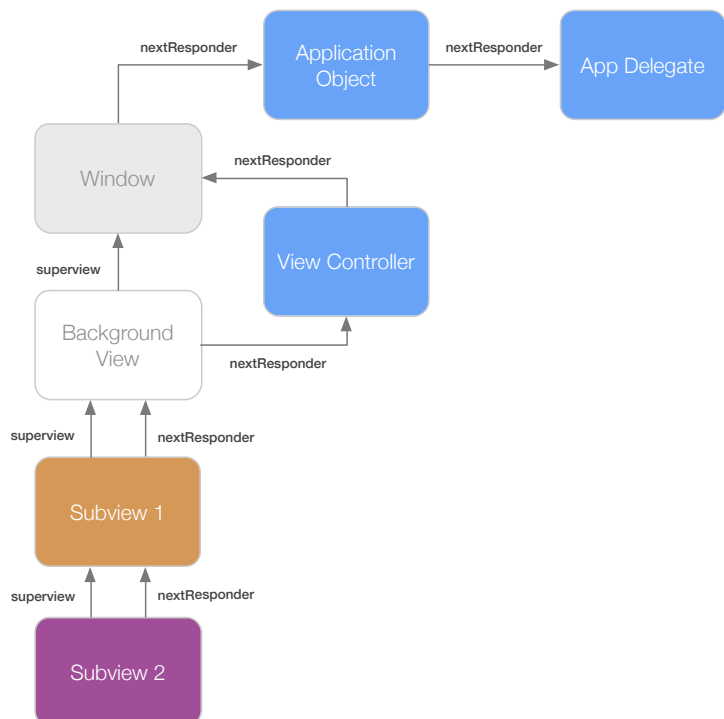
nextResponder

Application Object

nextResponder

App Delegate

Window

nextResponder

View Controller

superview

Background View

nextResponder

superview

nextResponder

Subview 1

superview

nextResponder

Subview 2